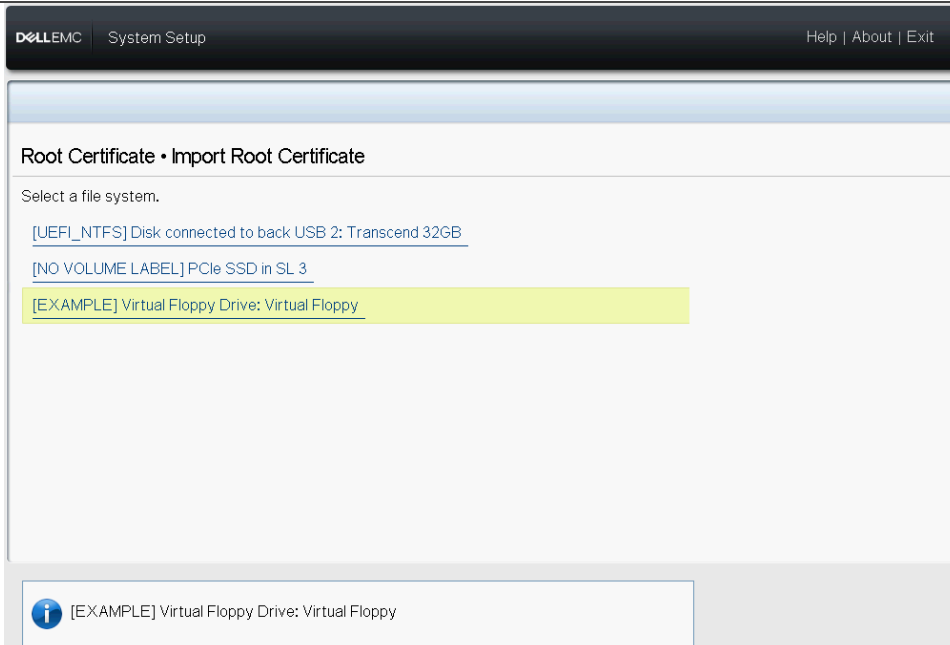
DELLEMC System Setup

Help | About | Exit

Root Certificate • Import Root Certificate

Select a file system.

[UEFI_NTFS] Disk connected to back USB 2: Transcend 32GB

[NO VOLUME LABEL] PCIe SSD in SL 3

[EXAMPLE] Virtual Floppy Drive: Virtual Floppy

[EXAMPLE] Virtual Floppy Drive: Virtual Floppy